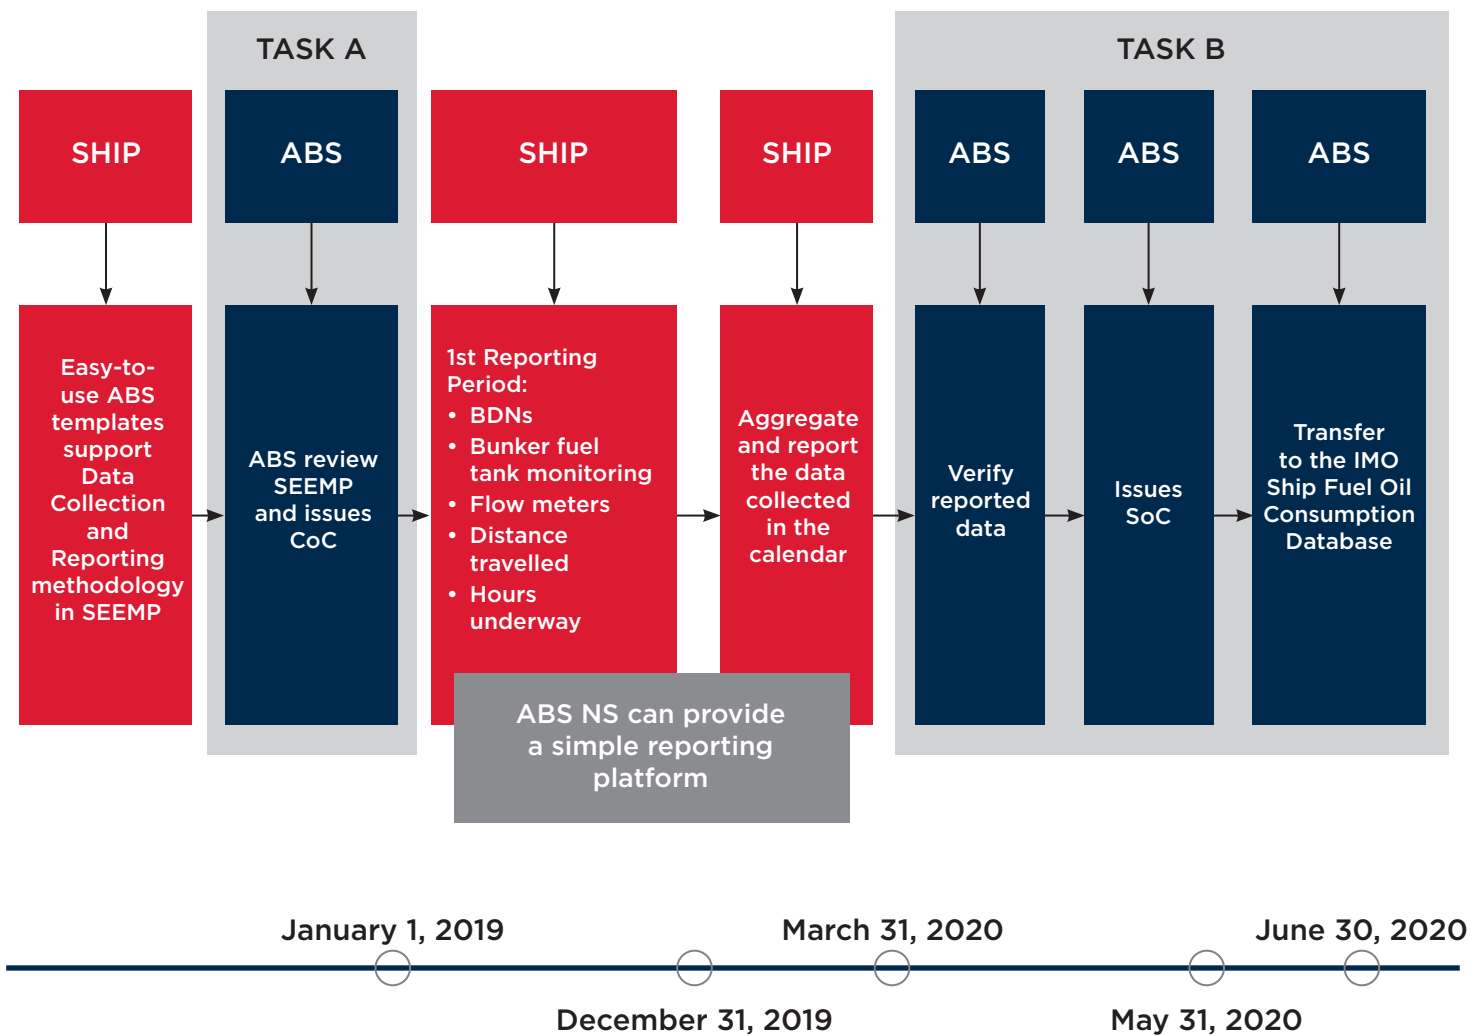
TASK A

TASK B

SHIP

ABS

SHIP

SHIP

ABS

ABS

ABS

Easy-to-use ABS templates support Data Collection and Reporting methodology in SEEMP

ABS review SEEMP and issues CoC

1st Reporting Period:
• BDNs
• Bunker fuel tank monitoring
• Flow meters
• Distance travelled
• Hours underway

Aggregate and report the data collected in the calendar

Verify reported data

Issues SoC

Transfer to the IMO Ship Fuel Oil Consumption Database

ABS NS can provide a simple reporting platform

January 1, 2019

March 31, 2020

June 30, 2020

December 31, 2019

May 31, 2020